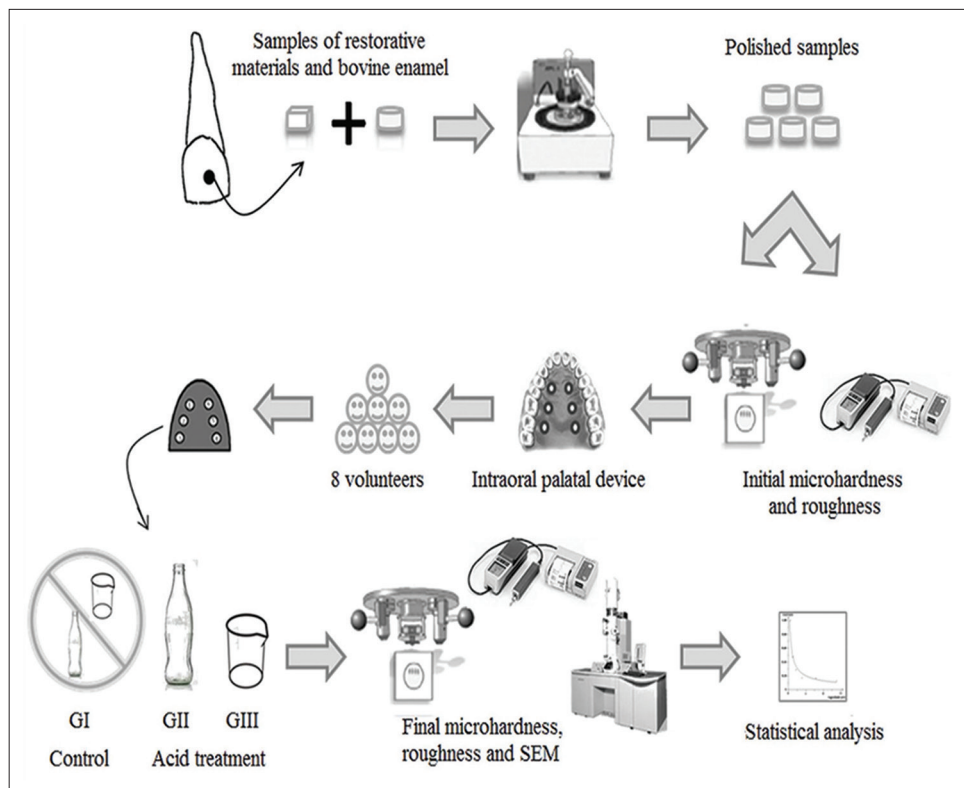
Samples of restorative materials and bovine enamel

Polished samples

Initial microhardness and roughness

Intraoral palatal device

8 volunteers

GI
Control

GII

GIII
Acid treatment

Final microhardness, roughness and SEM

Statistical analysis